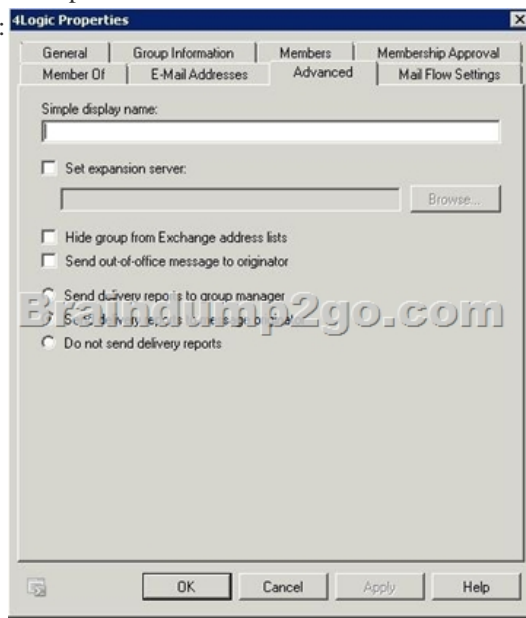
4Logic Properties

General | Group Information | Members | Membership Approval
Member Of | E-Mail Addresses | Advanced | Mail Flow Settings

Simple display name:

Set expansion server:

Browse...

Hide group from Exchange address lists
Send out-of-office message to originator

Send delivery reports to group manager
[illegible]
Do not send delivery reports

Braindump2go.com

OK | Cancel | Apply | Help